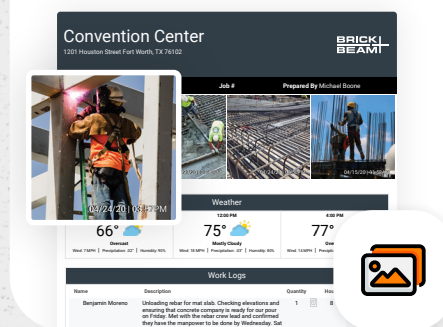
Convention Center
1201 Houston Street Fort Worth, TX 76102

BRICK BEAM

Job #

Prepared By Michael Boone

04/24/2018 3:37 PM

04/15/2018

Weather

12:00 PM

4:00 PM

66°

Overcast

Wind: 7 MPH Precipitation: .02" Humidity: 90%

75°

Mostly Cloudy

Wind: 10 MPH Precipitation: .02" Humidity: 68%

77°

Wind: 14 MPH Precipitation: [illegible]

Work Logs

Name

Description

Quantity

Hou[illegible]

Benjamin Moreno

Unloading rebar for mat slab. Checking elevations and ensuring that concrete company is ready for our pour on Friday. Met with the rebar crew lead and confirmed they have the manpower to be done by Wednesday. Sat

1